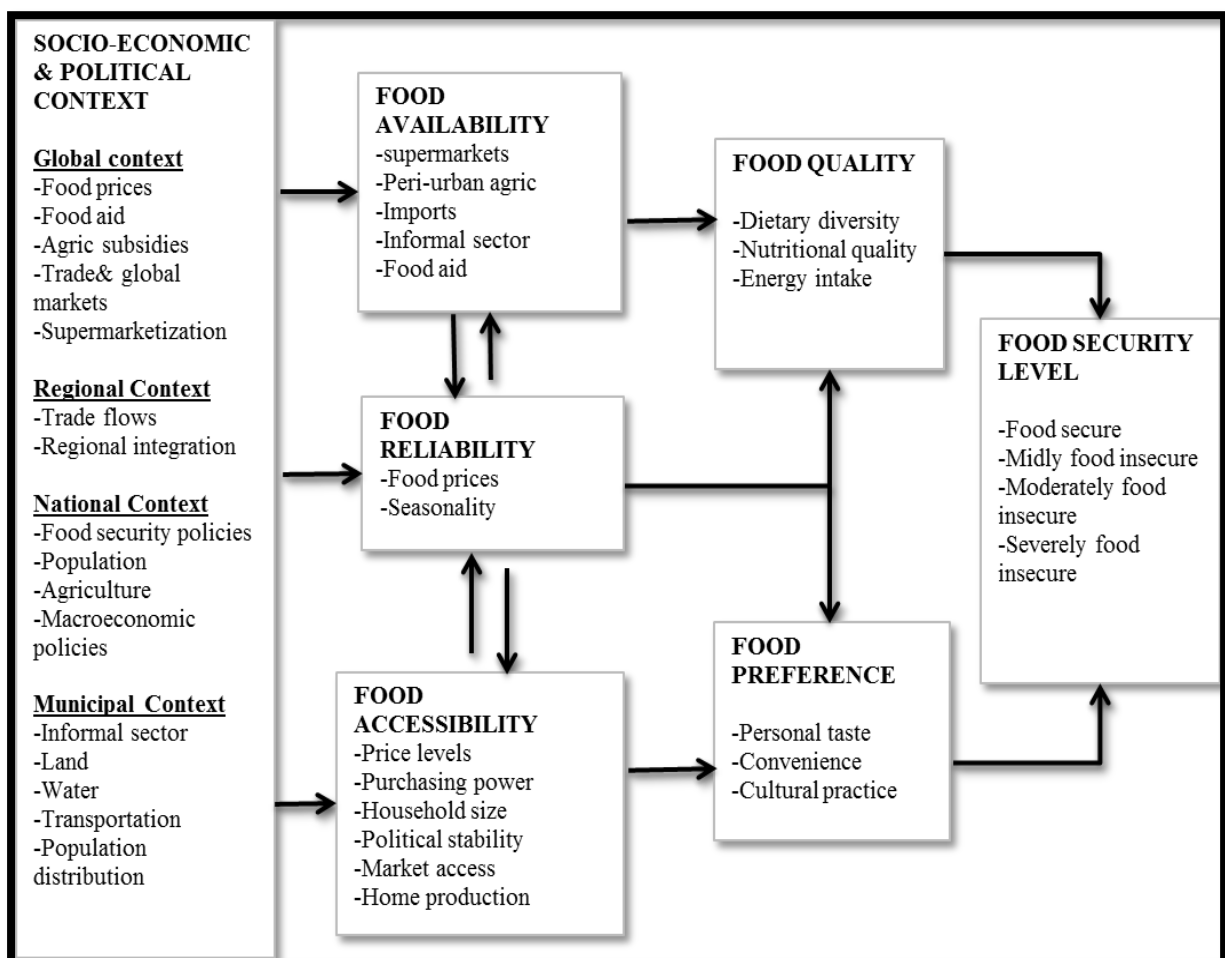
SOCIO-ECONOMIC & POLITICAL CONTEXT

Global context
-Food prices
-Food aid
-Agric subsidies
-Trade& global markets
-Supermarketization

Regional Context
-Trade flows
-Regional integration

National Context
-Food security policies
-Population
-Agriculture
-Macroeconomic policies

Municipal Context
-Informal sector
-Land
-Water
-Transportation
-Population distribution

FOOD AVAILABILITY
-supermarkets
-Peri-urban agric
-Imports
-Informal sector
-Food aid

FOOD RELIABILITY
-Food prices
-Seasonality

FOOD ACCESSIBILITY
-Price levels
-Purchasing power
-Household size
-Political stability
-Market access
-Home production

FOOD QUALITY
-Dietary diversity
-Nutritional quality
-Energy intake

FOOD PREFERENCE
-Personal taste
-Convenience
-Cultural practice

FOOD SECURITY LEVEL
-Food secure
-Midly food insecure
-Moderately food insecure
-Severely food insecure